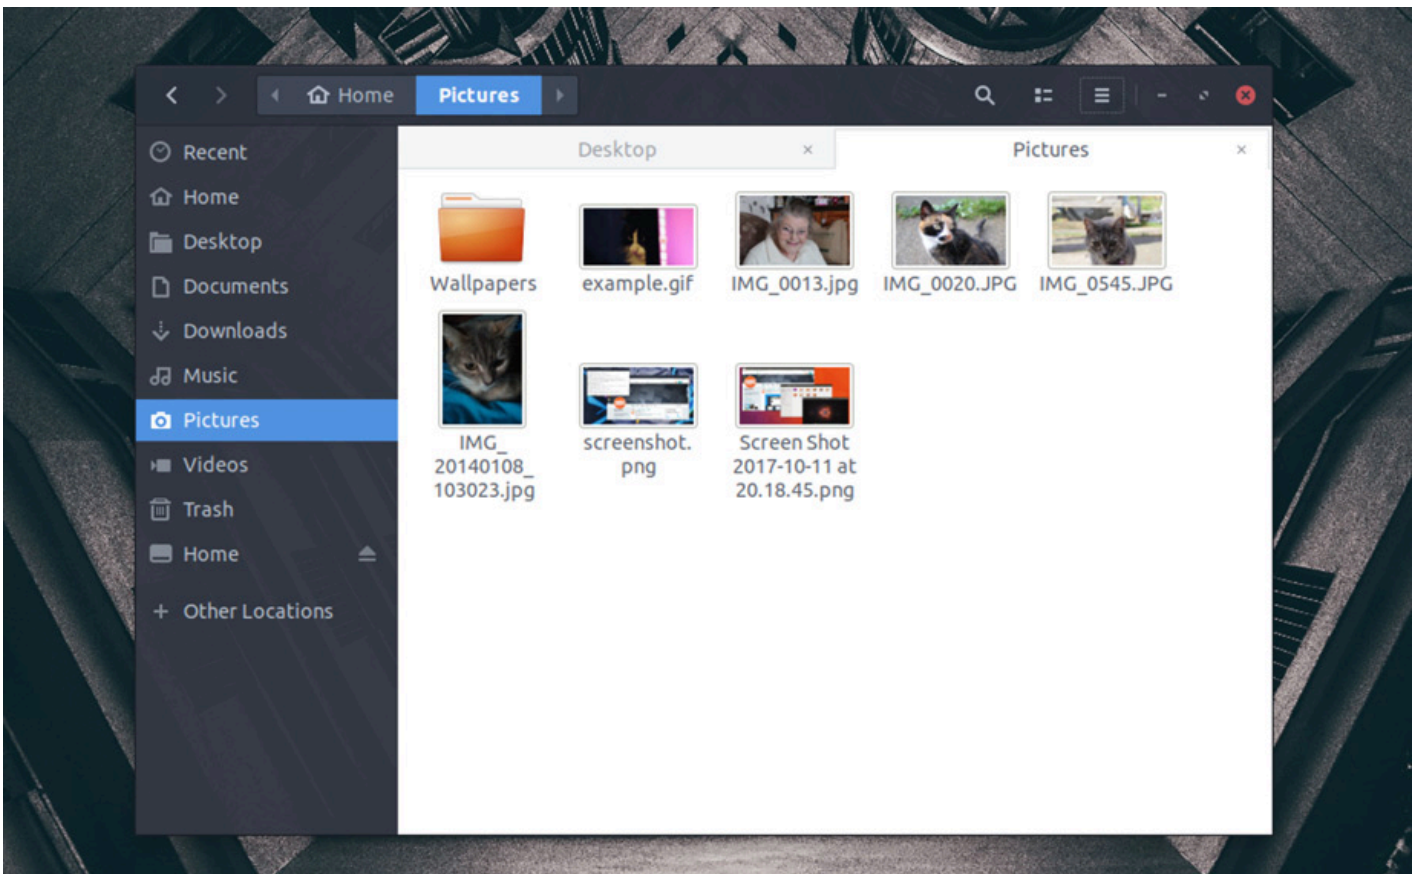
Home Pictures

Recent
Home
Desktop
Documents
Downloads
Music
Pictures
Videos
Trash
Home
+ Other Locations

Desktop ×
Pictures ×

Wallpapers
example.gif
IMG_0013.jpg
IMG_0020.JPG
IMG_0545.JPG
IMG_20140108_103023.jpg
screenshot.png
Screen Shot 2017-10-11 at 20.18.45.png